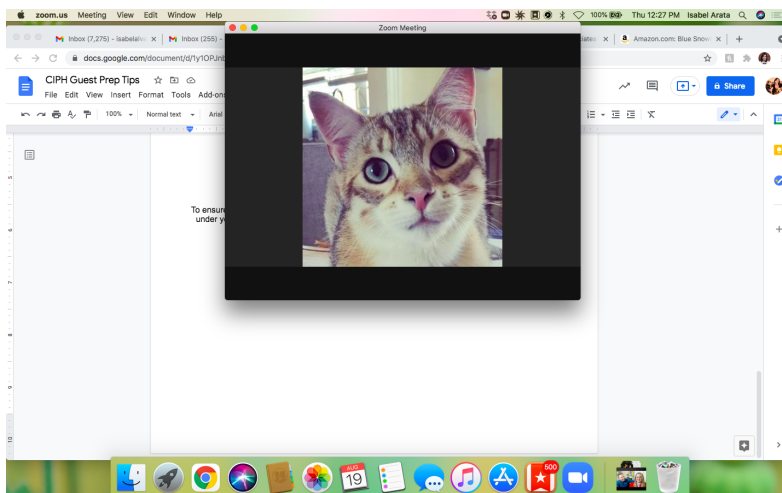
zoom.us Meeting View Edit Window Help
100% Thu 12:27 PM Isabel Arata
Zoom Meeting
Inbox (7,275) - isabelal
Inbox (255) -
Amazon.com: Blue Snow
docs.google.com/document/d/1y1OPJnt
CIPH Guest Prep Tips
File Edit View Insert Format Tools Add-ons
Share
100% Normal text Arial
To ensur
under y
AUG
19
500